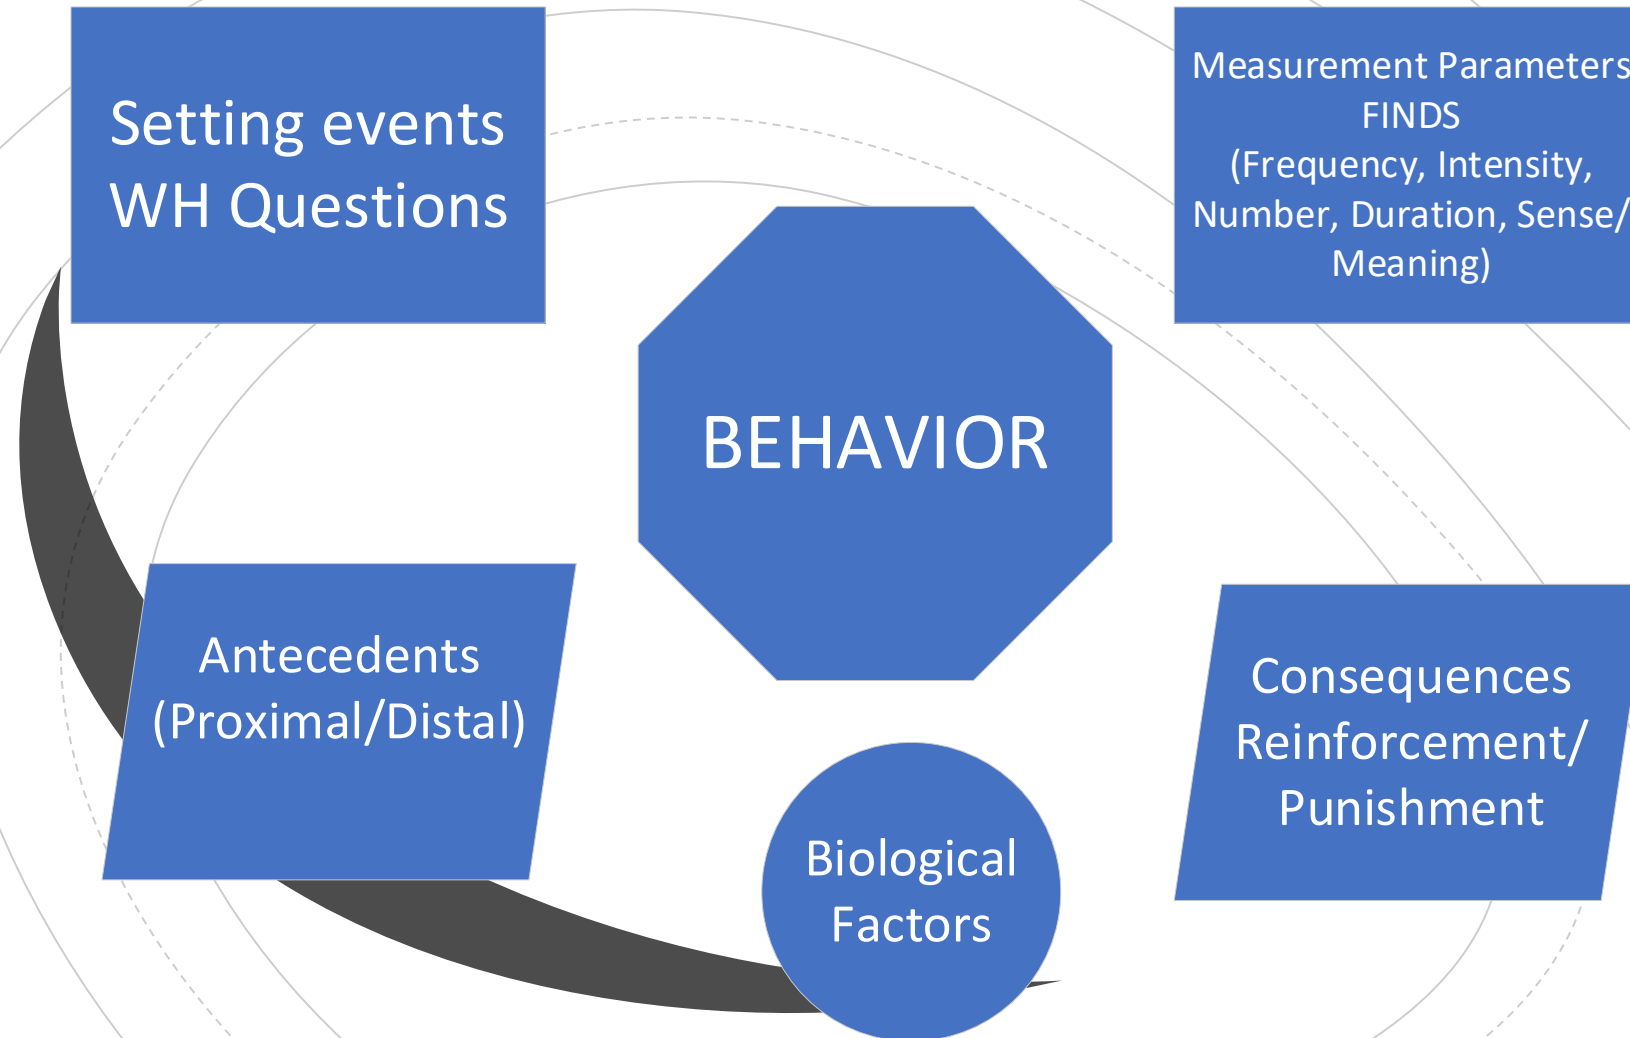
Setting events
WH Questions

Measurement Parameters
FINDS
(Frequency, Intensity, Number, Duration, Sense/ Meaning)

BEHAVIOR

Antecedents
(Proximal/Distal)

Consequences
Reinforcement/ Punishment

Biological Factors